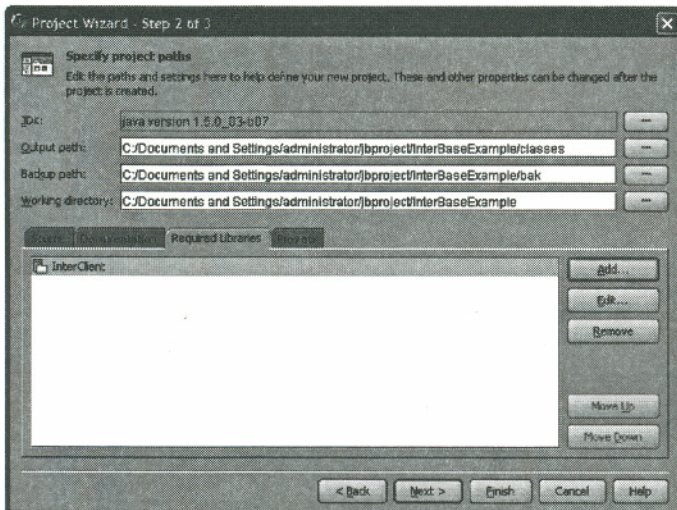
Project Wizard - Step 2 of 3

Specify project paths

Edit the paths and settings here to help define your new project. These and other properties can be changed after the project is created.

JDK: java version 1.5.0_03-b07 ...

Output path: C:/Documents and Settings/administrator/jbproject/InterBaseExample/classes ...

Backup path: C:/Documents and Settings/administrator/jbproject/InterBaseExample/bak ...

Working directory: C:/Documents and Settings/administrator/jbproject/InterBaseExample ...

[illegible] | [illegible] | Required Libraries | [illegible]

InterClient

Add...

Edit...

Remove

Move Up

Move Down

< Back | Next > | Finish | Cancel | Help